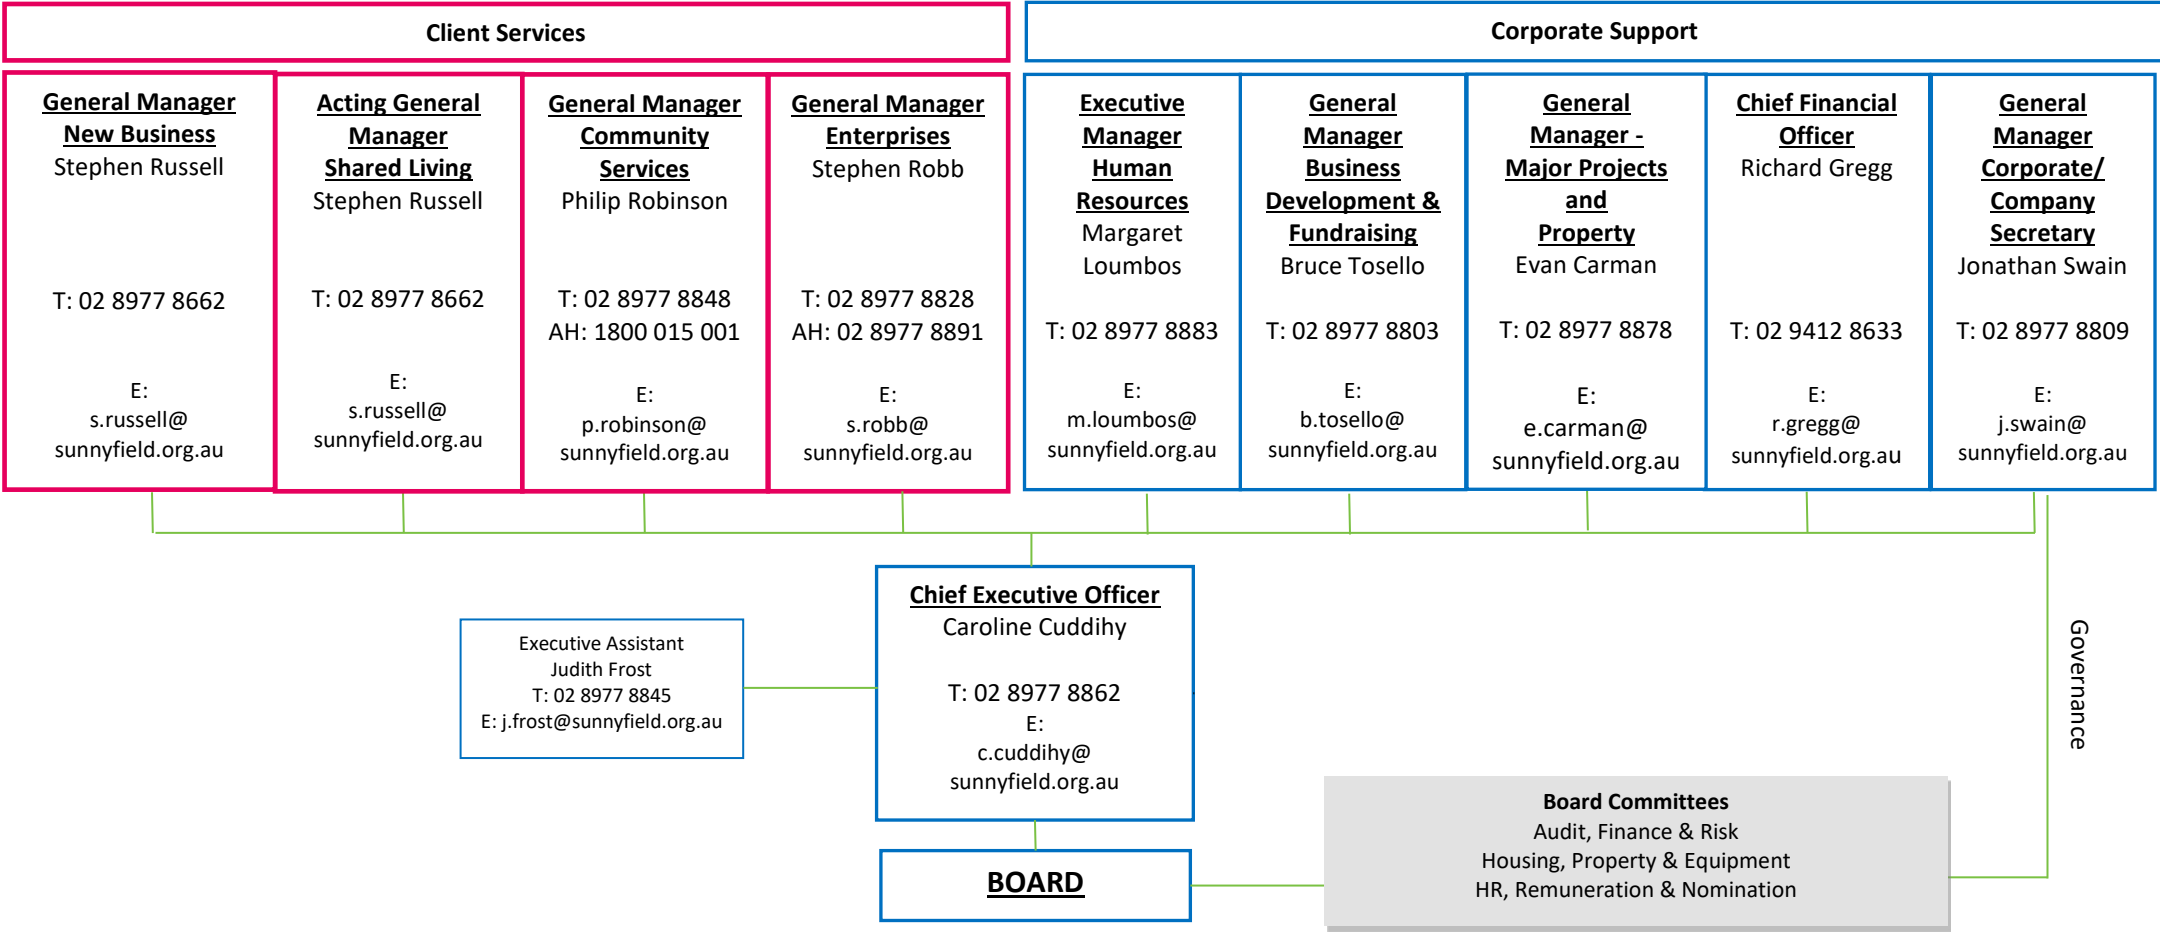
Client Services

Corporate Support

General Manager New Business
Stephen Russell

T: 02 8977 8662

E: s.russell@ sunnyfield.org.au

Acting General Manager Shared Living
Stephen Russell

T: 02 8977 8662

E: s.russell@ sunnyfield.org.au

General Manager Community Services
Philip Robinson

T: 02 8977 8848
AH: 1800 015 001

E: p.robinson@ sunnyfield.org.au

General Manager Enterprises
Stephen Robb

T: 02 8977 8828
AH: 02 8977 8891

E: s.robb@ sunnyfield.org.au

Executive Manager Human Resources
Margaret Loumbos

T: 02 8977 8883

E: m.loumbos@ sunnyfield.org.au

General Manager Business Development & Fundraising
Bruce Tosello

T: 02 8977 8803

E: b.tosello@ sunnyfield.org.au

General Manager - Major Projects and Property
Evan Carman

T: 02 8977 8878

E: e.carman@ sunnyfield.org.au

Chief Financial Officer
Richard Gregg

T: 02 9412 8633

E: r.gregg@ sunnyfield.org.au

General Manager Corporate/ Company Secretary
Jonathan Swain

T: 02 8977 8809

E: j.swain@ sunnyfield.org.au

Executive Assistant
Judith Frost
T: 02 8977 8845
E: j.frost@sunnyfield.org.au

Chief Executive Officer
Caroline Cuddihy

T: 02 8977 8862
E: c.cuddihy@ sunnyfield.org.au

Governance

Board Committees
Audit, Finance & Risk
Housing, Property & Equipment
HR, Remuneration & Nomination

BOARD